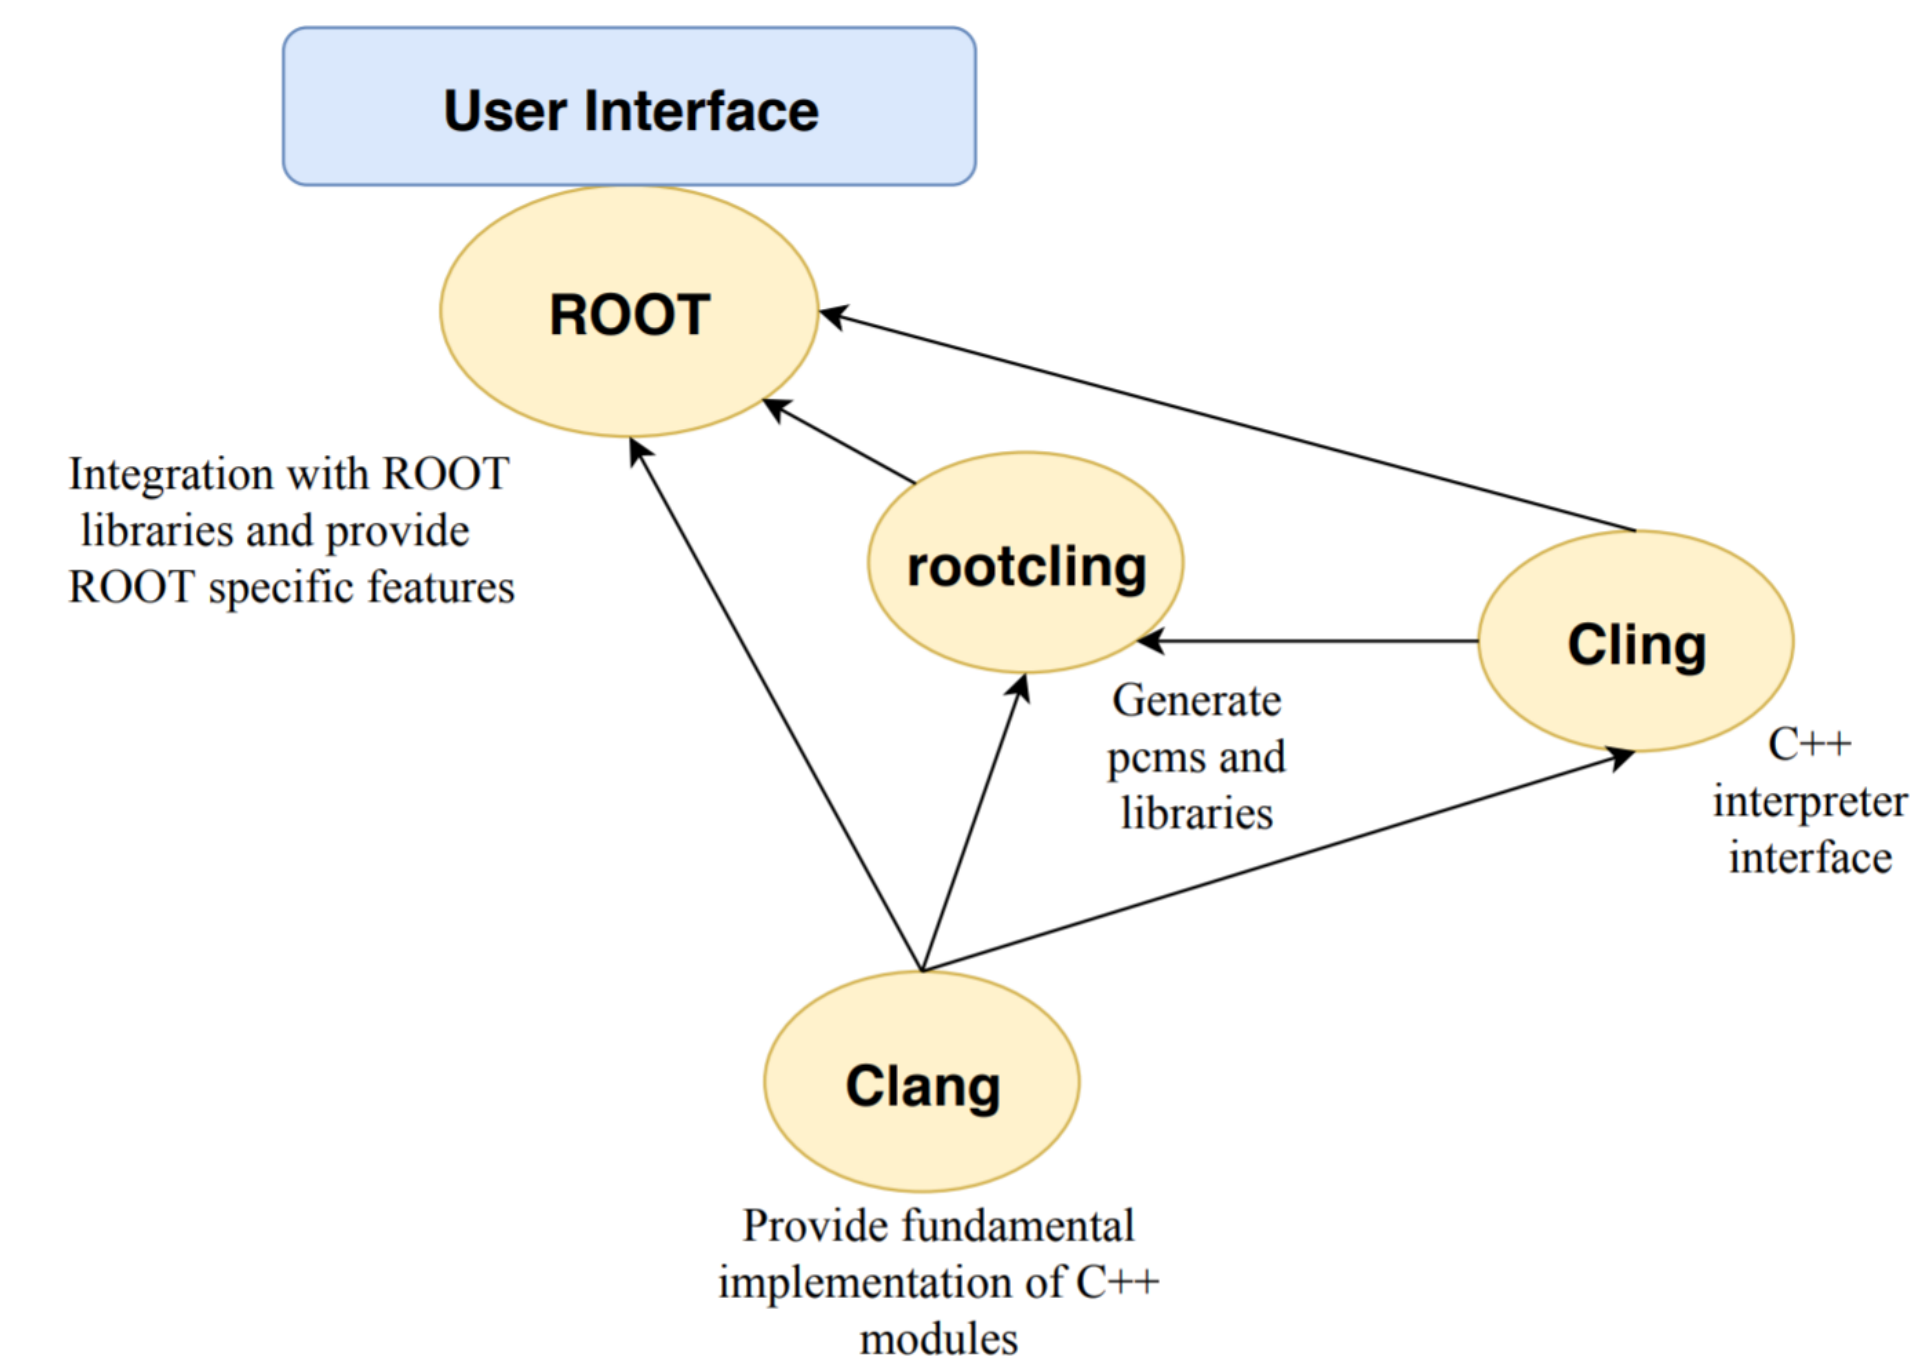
User Interface

ROOT

Integration with ROOT libraries and provide ROOT specific features

rootcling

Cling

Generate pcms and libraries

C++ interpreter interface

Clang

Provide fundamental implementation of C++ modules